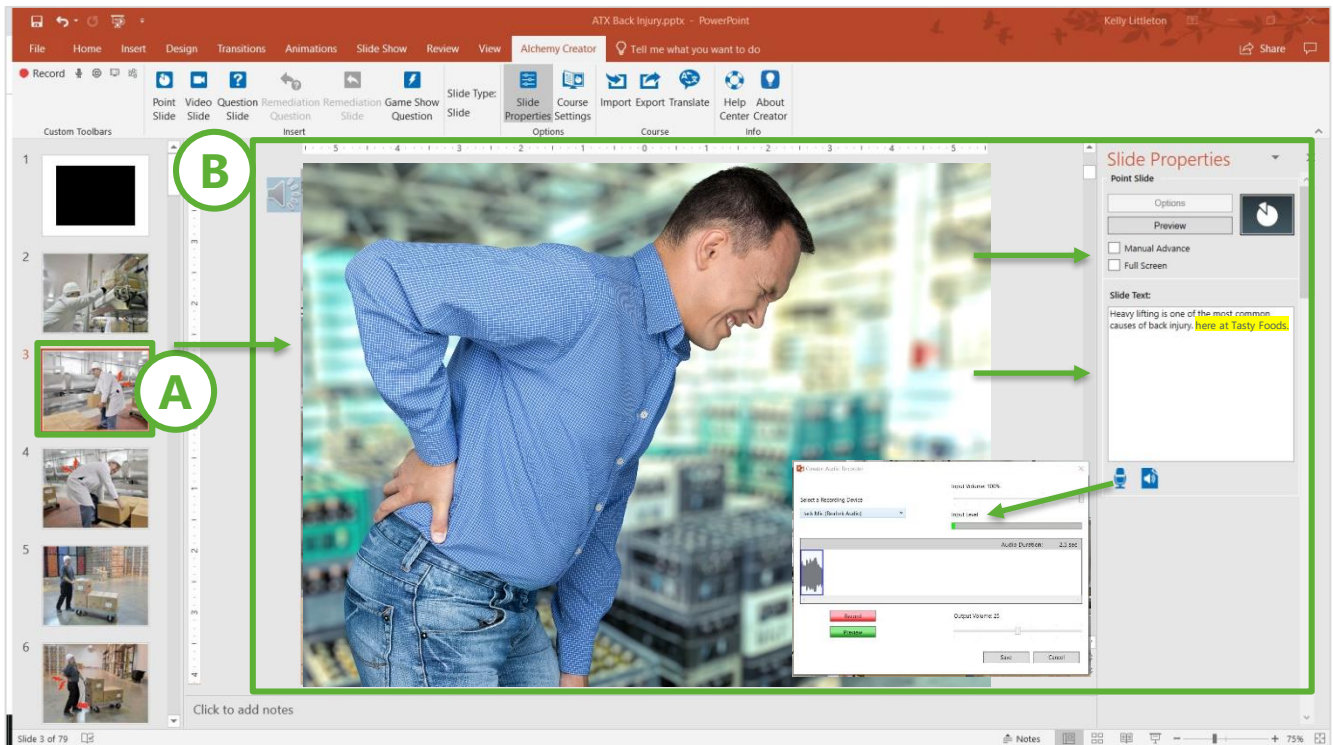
ATX Back Injury.pptx - PowerPoint
Kelly Littleton

File Home Insert Design Transitions Animations Slide Show Review View Alchemy Creator Tell me what you want to do
Share

Record
Custom Toolbars

Point Slide
Video Slide
Question Slide
Remediation Question
Remediation Slide
Game Show Question
Insert

Slide Type: Slide

Slide Properties
Course Settings
Options

Import
Export
Translate
Course

Help Center
About Creator
Info

1
2
3
4
5
6

B
A

Slide Properties
Point Slide
Options
Preview
Manual Advance
Full Screen
Slide Text:
Heavy lifting is one of the most common causes of back injury. here at Tasty Foods.

Create Audio Recorder
Select a Recording Device
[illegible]
Input Volume: 100%
Input Level
Audio Duration: 2.3 sec
Record
Preview
Output Volume: 25
Save
Cancel

Click to add notes

Slide 3 of 79
Notes
75%